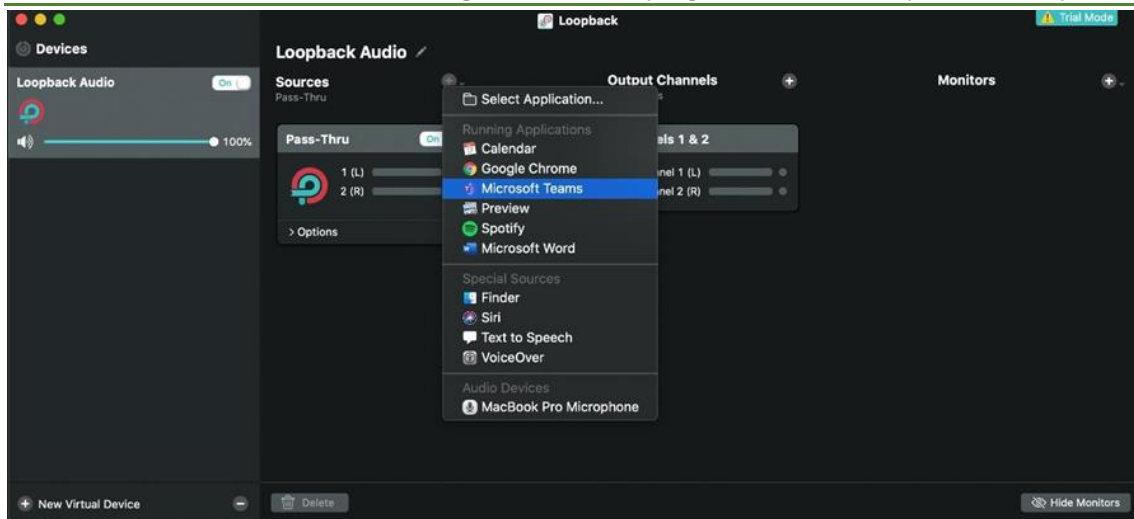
Loopback
Trial Mode

Devices

Loopback Audio On
100%

Loopback Audio

Sources
Pass-Thru

Output Channels

Monitors

Pass-Thru On
1 (L)
2 (R)
> Options

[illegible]els 1 & 2
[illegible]nel 1 (L)
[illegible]nel 2 (R)

Select Application...
Running Applications
Calendar
Google Chrome
Microsoft Teams
Preview
Spotify
Microsoft Word
Special Sources
Finder
Siri
Text to Speech
VoiceOver
Audio Devices
MacBook Pro Microphone

New Virtual Device

Delete

Hide Monitors